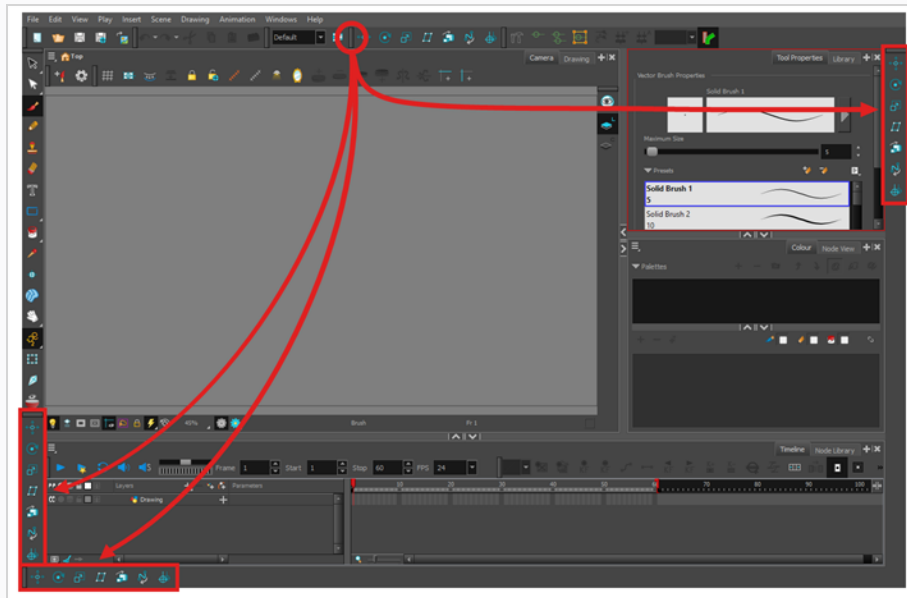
File Edit View Play Insert Scene Drawing Animation Windows Help

Default

Top

Camera Drawing

Tool Properties Library

Vector Brush Properties

Solid Brush 1

Maximum Size

5

Presets

Solid Brush 1
5

Solid Brush 2
10

Colour Node View

Palettes

40%

Brush

Fr 1

Timeline Node Library

Frame 1 Start 1 Stop 60 FPS 24

Layers Parameters

Drawing

10 20 30 40 50 60 70 80 90 100